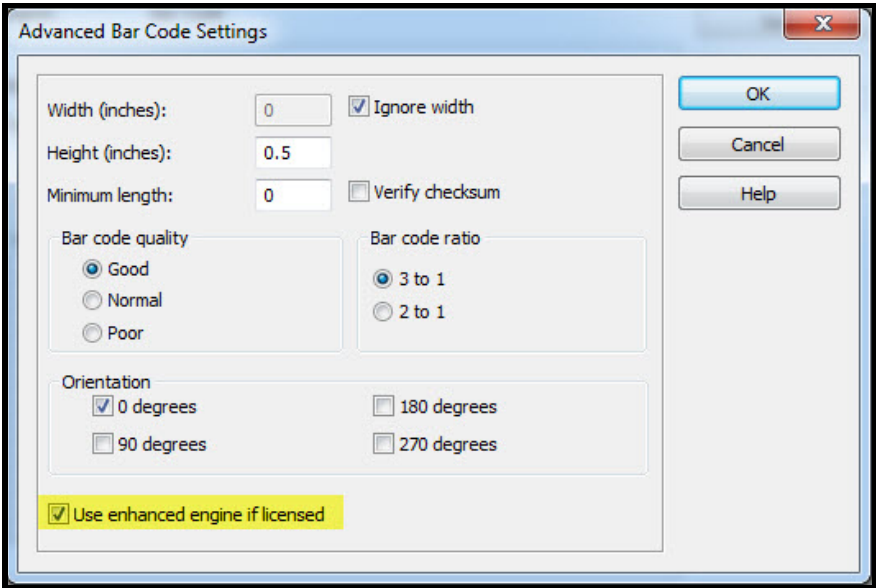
Advanced Bar Code Settings

X

Width (inches): 0

Ignore width

Height (inches): 0.5

Minimum length: 0

Verify checksum

OK

Cancel

Help

Bar code quality

Good

Normal

Poor

Bar code ratio

3 to 1

2 to 1

Orientation

0 degrees

180 degrees

90 degrees

270 degrees

Use enhanced engine if licensed